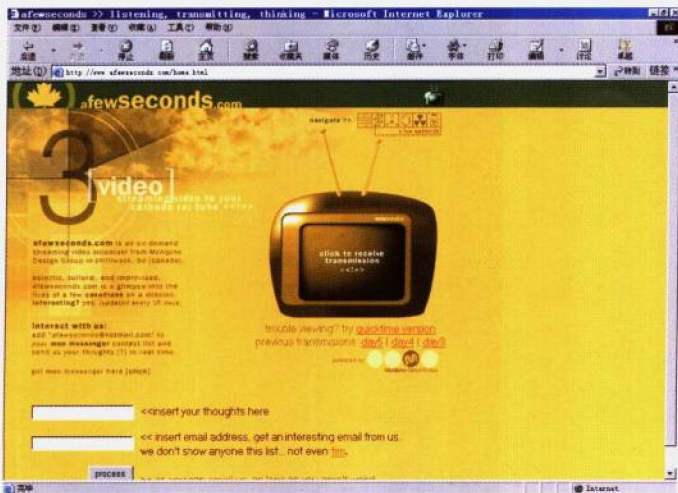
afewseconds >> listening, transmitting, thinking - Microsoft Internet Explorer

文件(F) 编辑(E) 查看(V) 收藏(A) 工具(T) 帮助(H)

后退 前进 停止 刷新 主页 搜索 收藏夹 历史 邮件 打印 编辑 讨论

地址(D) http://www.afewseconds.com/home.html 转到 链接

afewseconds.com

navigate >>

3 [video] streaming video to your cathode ray tube <<!>>

afewseconds.com is an on-demand streaming video broadcast from McAlpine Design Group in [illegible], BC [canada].

eclectic, cultural, and improvised, afewseconds.com is a glimpse into the lives of a few canadians on a mission. interesting? you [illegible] every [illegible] days.

interact with us:
add "afewseconds@hotmail.com" to your msn messenger contact list and send us your thoughts [?] in real time.

get msn messenger here [click]

click to receive transmission <<!>>

trouble viewing? try quicktime version
previous transmissions: day5 | day4 | day3

<<insert your thoughts here

<< insert email address, get an interesting email from us. we don't show anyone this list... not even tim.

process

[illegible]

完毕

Internet